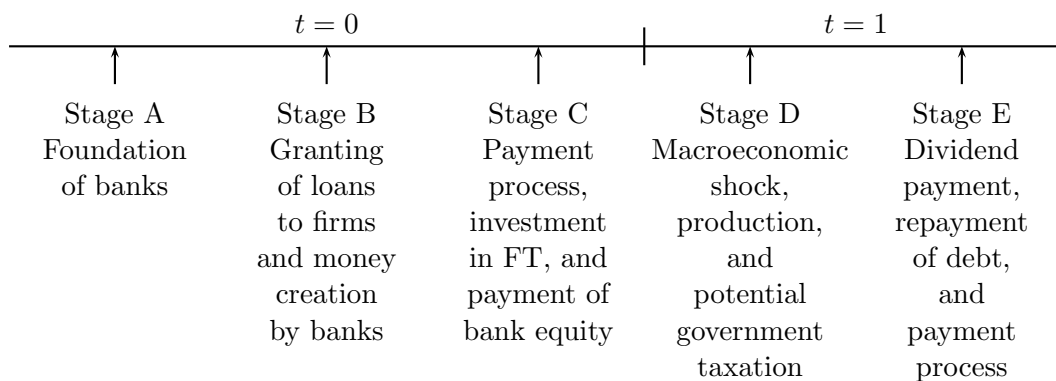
$t = 0$

$t = 1$

Stage A
Foundation of banks

Stage B
Granting of loans to firms and money creation by banks

Stage C
Payment process, investment in FT, and payment of bank equity

Stage D
Macroeconomic shock, production, and potential government taxation

Stage E
Dividend payment, repayment of debt, and payment process